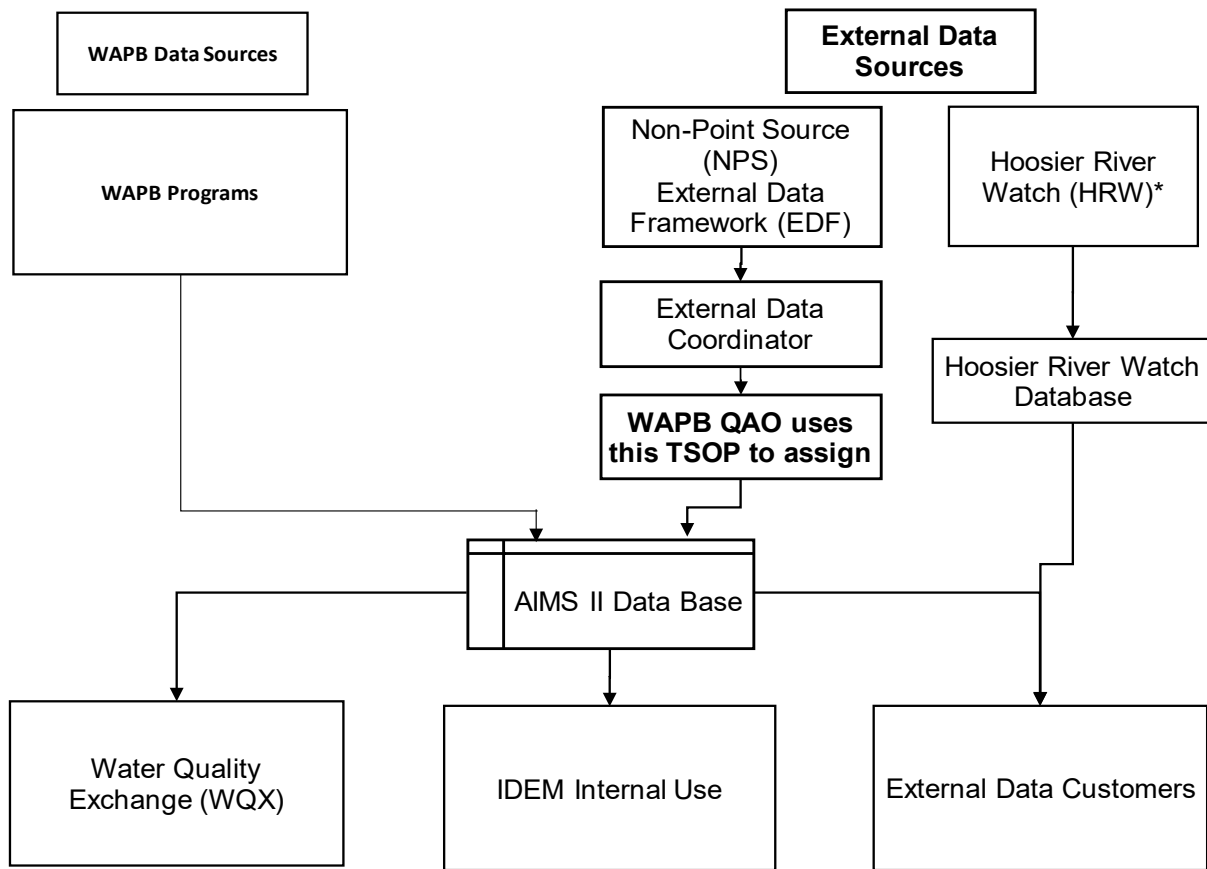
WAPB Data Sources

External Data Sources

WAPB Programs

Non-Point Source (NPS) External Data Framework (EDF)

Hoosier River Watch (HRW)*

External Data Coordinator

Hoosier River Watch Database

WAPB QAO uses this TSOP to assign

AIMS II Data Base

Water Quality Exchange (WQX)

IDEM Internal Use

External Data Customers